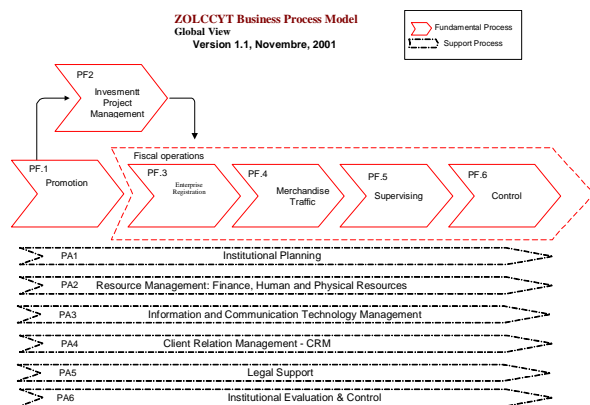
ZOLCCYT Business Process Model
Global View
Version 1.1, Novembre, 2001

Fundamental Process
Support Process

PF2
Invesmentt Project Management

PF.1
Promotion

Fiscal operations

PF.3
Enterprise Registration

PF.4
Merchandise Traffic

PF.5
Supervising

PF.6
Control

PA1 Institutional Planning

PA2 Resource Management: Finance, Human and Physical Resources

PA3 Information and Communication Technology Management

PA4 Client Relation Management - CRM

PA5 Legal Support

PA6 Institutional Evaluation & Control